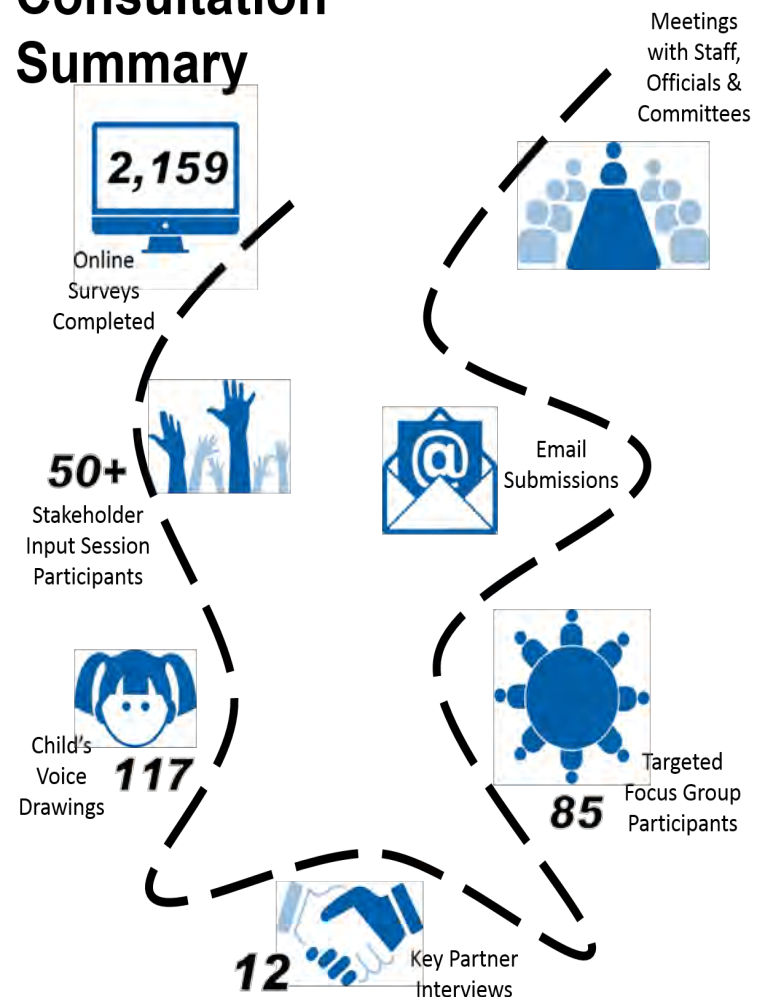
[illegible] Summary

2,159

Online Surveys Completed

50+

Stakeholder Input Session Participants

Child's Voice Drawings

117

12

Key Partner Interviews

Meetings with Staff, Officials & Committees

@

Email Submissions

Targeted Focus Group Participants

85